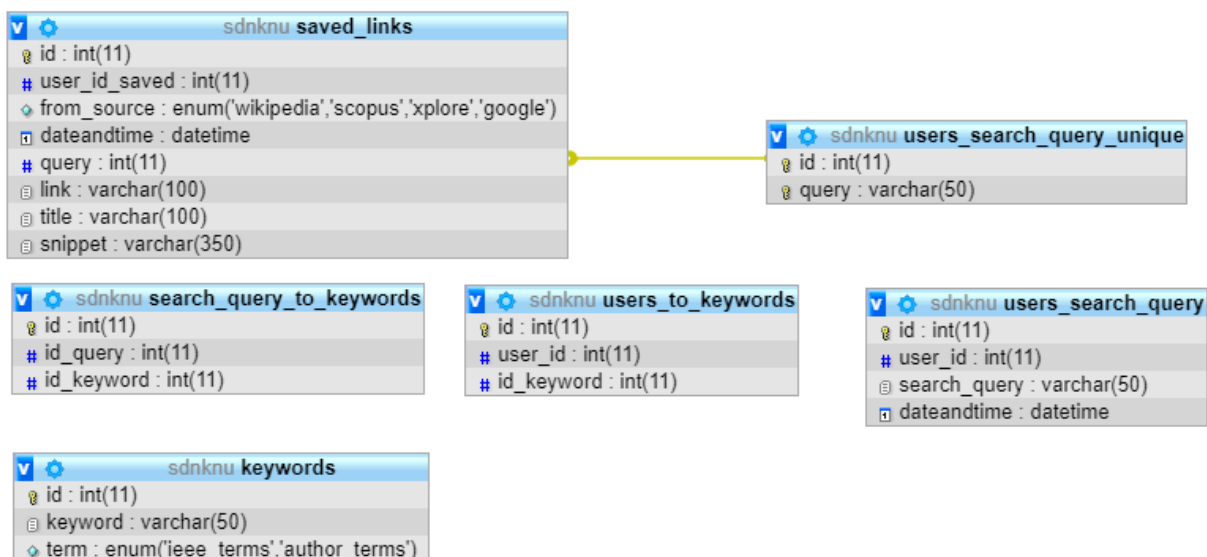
sdnknu saved_links
id : int(11)
user_id_saved : int(11)
from_source : enum('wikipedia','scopus','xplore','google')
dateandtime : datetime
query : int(11)
link : varchar(100)
title : varchar(100)
snippet : varchar(350)

sdnknu users_search_query_unique
id : int(11)
query : varchar(50)

sdnknu search_query_to_keywords
id : int(11)
id_query : int(11)
id_keyword : int(11)

sdnknu users_to_keywords
id : int(11)
user_id : int(11)
id_keyword : int(11)

sdnknu users_search_query
id : int(11)
user_id : int(11)
search_query : varchar(50)
dateandtime : datetime

sdnknu keywords
id : int(11)
keyword : varchar(50)
term : enum('ieee_terms','author_terms')